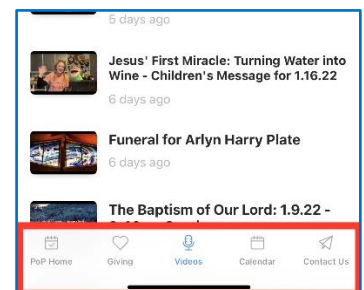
5 days ago

Jesus' First Miracle: Turning Water into Wine - Children's Message for 1.16.22

6 days ago

Funeral for Arlyn Harry Plate

6 days ago

The Baptism of Our Lord: 1.9.22 - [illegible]

PoP Home
Giving
Videos
Calendar
Contact Us